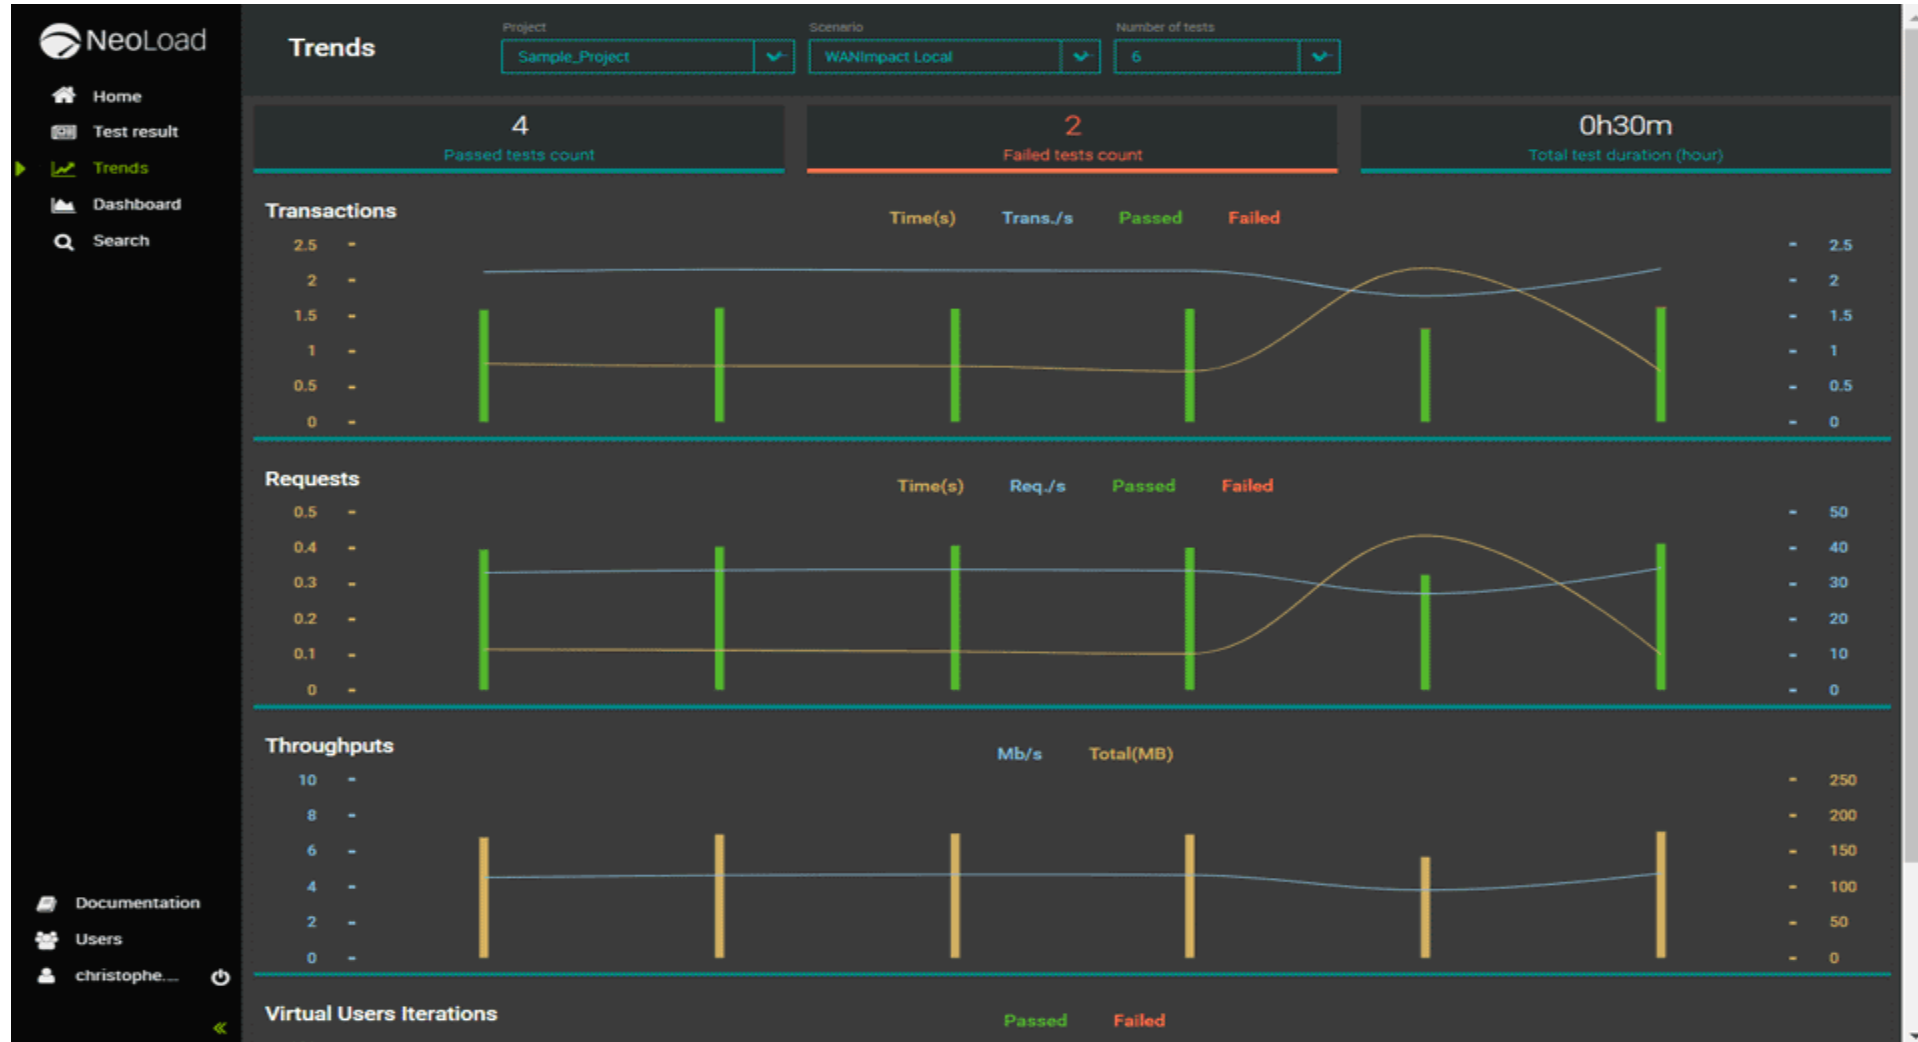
NeoLoad

Home
Test result
Trends
Dashboard
Search

Trends

Project
Sample_Project

Scenario
WANImpact Local

Number of tests
6

4
Passed tests count

2
Failed tests count

0h30m
Total test duration (hour)

Transactions

Time(s) Trans./s Passed Failed

2.5
2
1.5
1
0.5
0

2.5
2
1.5
1
0.5
0

Requests

Time(s) Req./s Passed Failed

0.5
0.4
0.3
0.2
0.1
0

50
40
30
20
10
0

Throughputs

Mb/s Total(MB)

10
8
6
4
2
0

250
200
150
100
50
0

Virtual Users Iterations

Passed Failed

Documentation
Users
christophe...
«